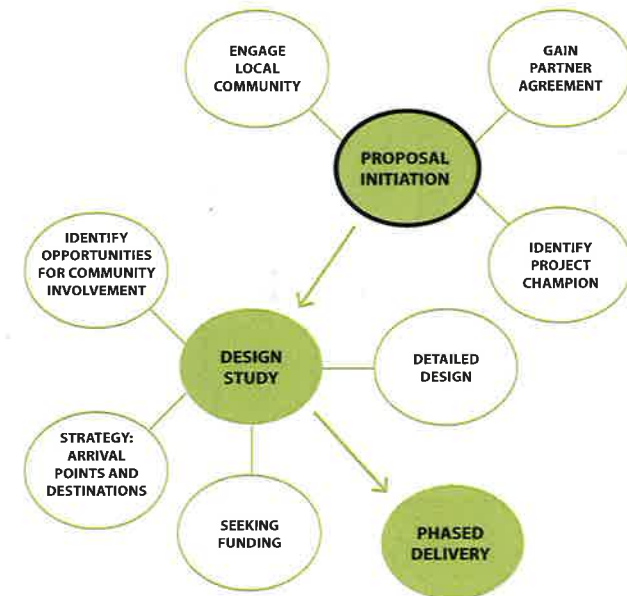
ENGAGE LOCAL COMMUNITY

GAIN PARTNER AGREEMENT

PROPOSAL INITIATION

IDENTIFY PROJECT CHAMPION

IDENTIFY OPPORTUNITIES FOR COMMUNITY INVOLVEMENT

DESIGN STUDY

DETAILED DESIGN

STRATEGY: ARRIVAL POINTS AND DESTINATIONS

SEEKING FUNDING

PHASED DELIVERY